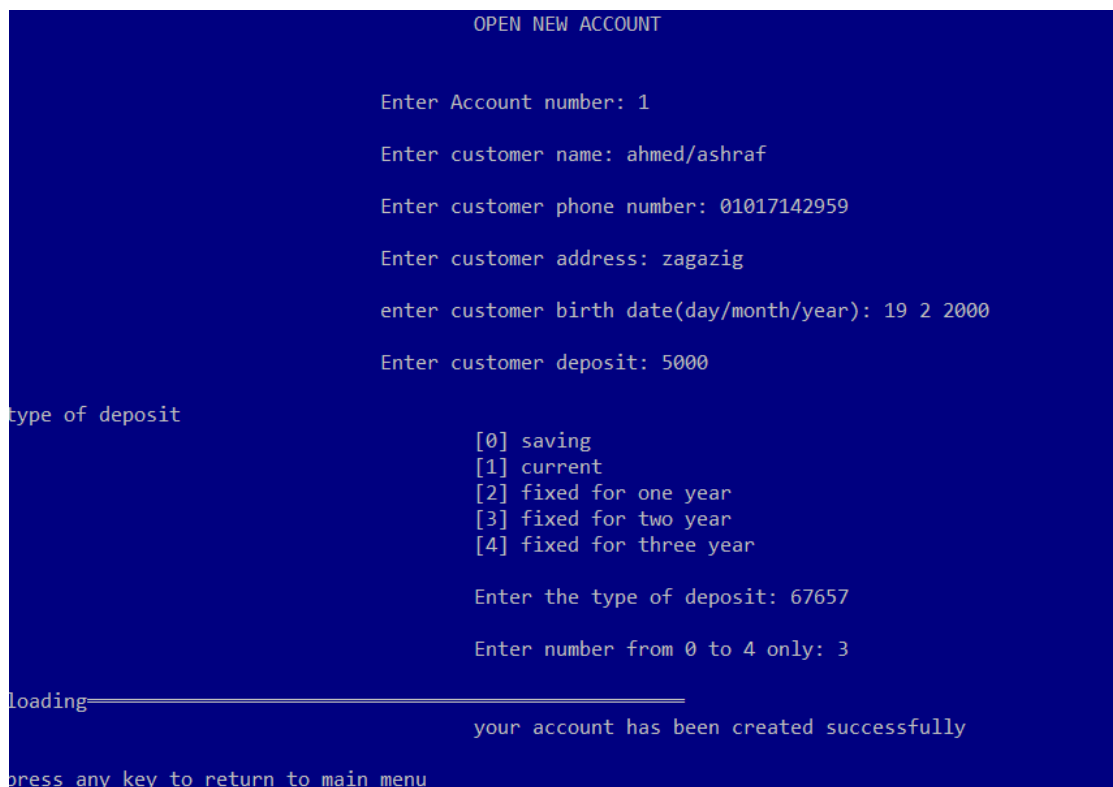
OPEN NEW ACCOUNT

Enter Account number: 1

Enter customer name: ahmed/ashraf

Enter customer phone number: 01017142959

Enter customer address: zagazig

enter customer birth date(day/month/year): 19 2 2000

Enter customer deposit: 5000

type of deposit

[0] saving
[1] current
[2] fixed for one year
[3] fixed for two year
[4] fixed for three year

Enter the type of deposit: 67657

Enter number from 0 to 4 only: 3

loading══════════════════════════════

your account has been created successfully

press any key to return to main menu